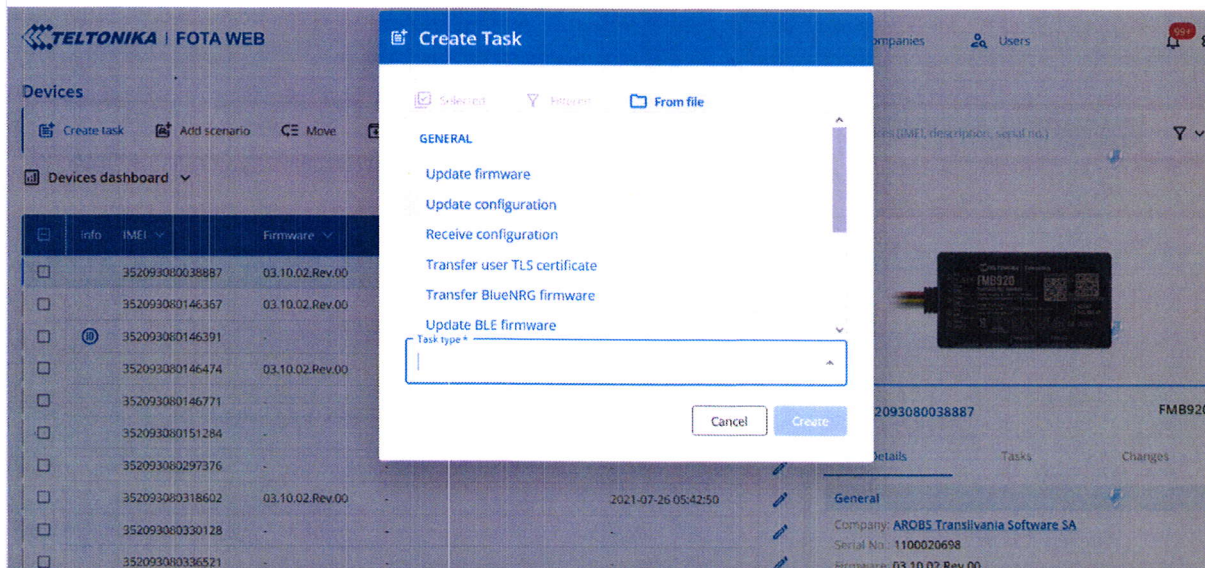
TELTONIKA | FOTA WEB

Devices

Create task  Add scenario  Move

Devices dashboard

Info  IMEI  Firmware

352093080038887  03.10.02.Rev.00
352093080146367  03.10.02.Rev.00
352093080146391  -
352093080146474  03.10.02.Rev.00
352093080146771  -
352093080151284  -
352093080297376  -
352093080318602  03.10.02.Rev.00  -  2021-07-26 05:42:50
352093080330128  -
352093080336521  -

Create Task

Selected  Filtered  From file

GENERAL

Update firmware
Update configuration
Receive configuration
Transfer user TLS certificate
Transfer BlueNRG firmware
Update BLE firmware

Task type *

Cancel  Create

mpanies  Users

99+

es (IMEI, description, serial no.)

FMB920

2093080038887  FMB92

etails  Tasks  Changes

General

Company: AROBS Transilvania Software SA
Serial No.: 1100020698
Firmware: 03.10.02.Rev.00